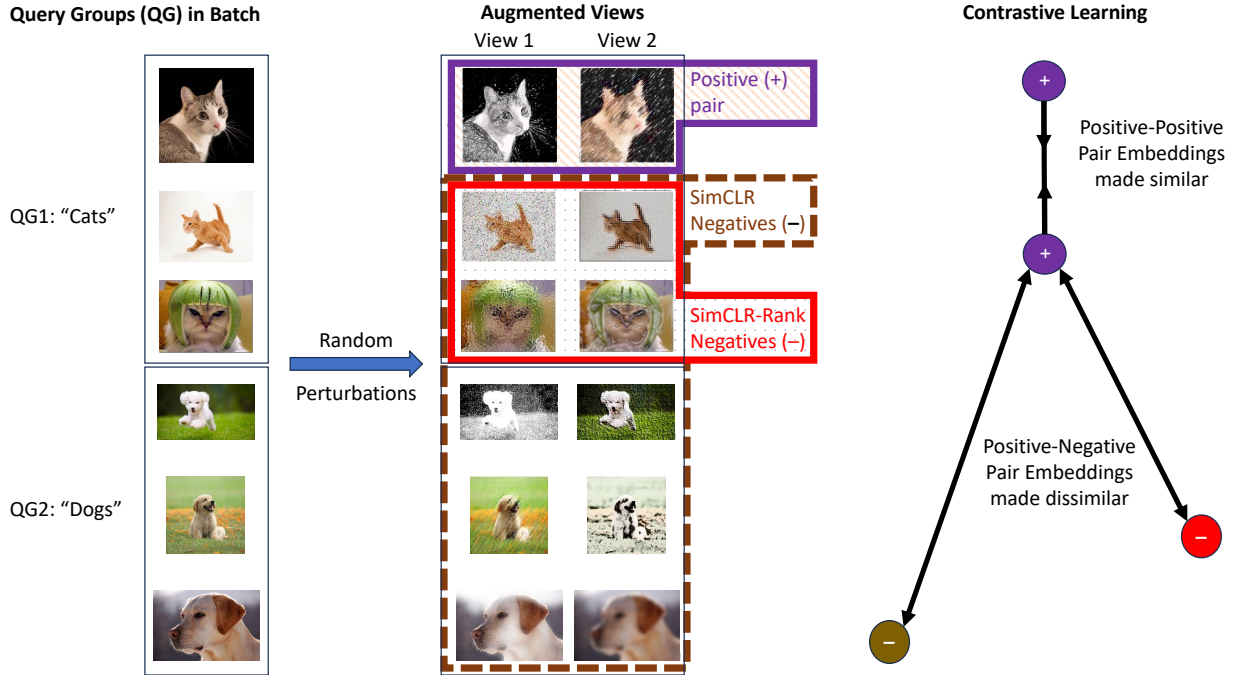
Query Groups (QG) in Batch

QG1: “Cats”

QG2: “Dogs”

Random

Perturbations

Augmented Views

View 1

View 2

Positive (+) pair

SimCLR Negatives (–)

SimCLR-Rank Negatives (–)

Contrastive Learning

+

+

Positive-Positive Pair Embeddings made similar

Positive-Negative Pair Embeddings made dissimilar

–

–